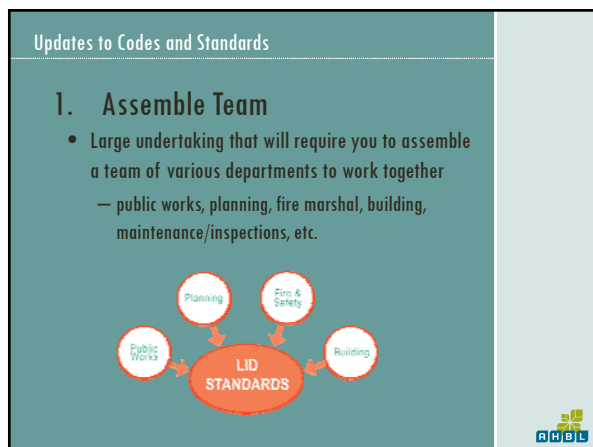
Updates to Codes and Standards

1. Assemble Team

• Large undertaking that will require you to assemble a team of various departments to work together

– public works, planning, fire marshal, building, maintenance/inspections, etc.

Planning

Fire & Safety

Public Works

Building

LID STANDARDS

AHBL